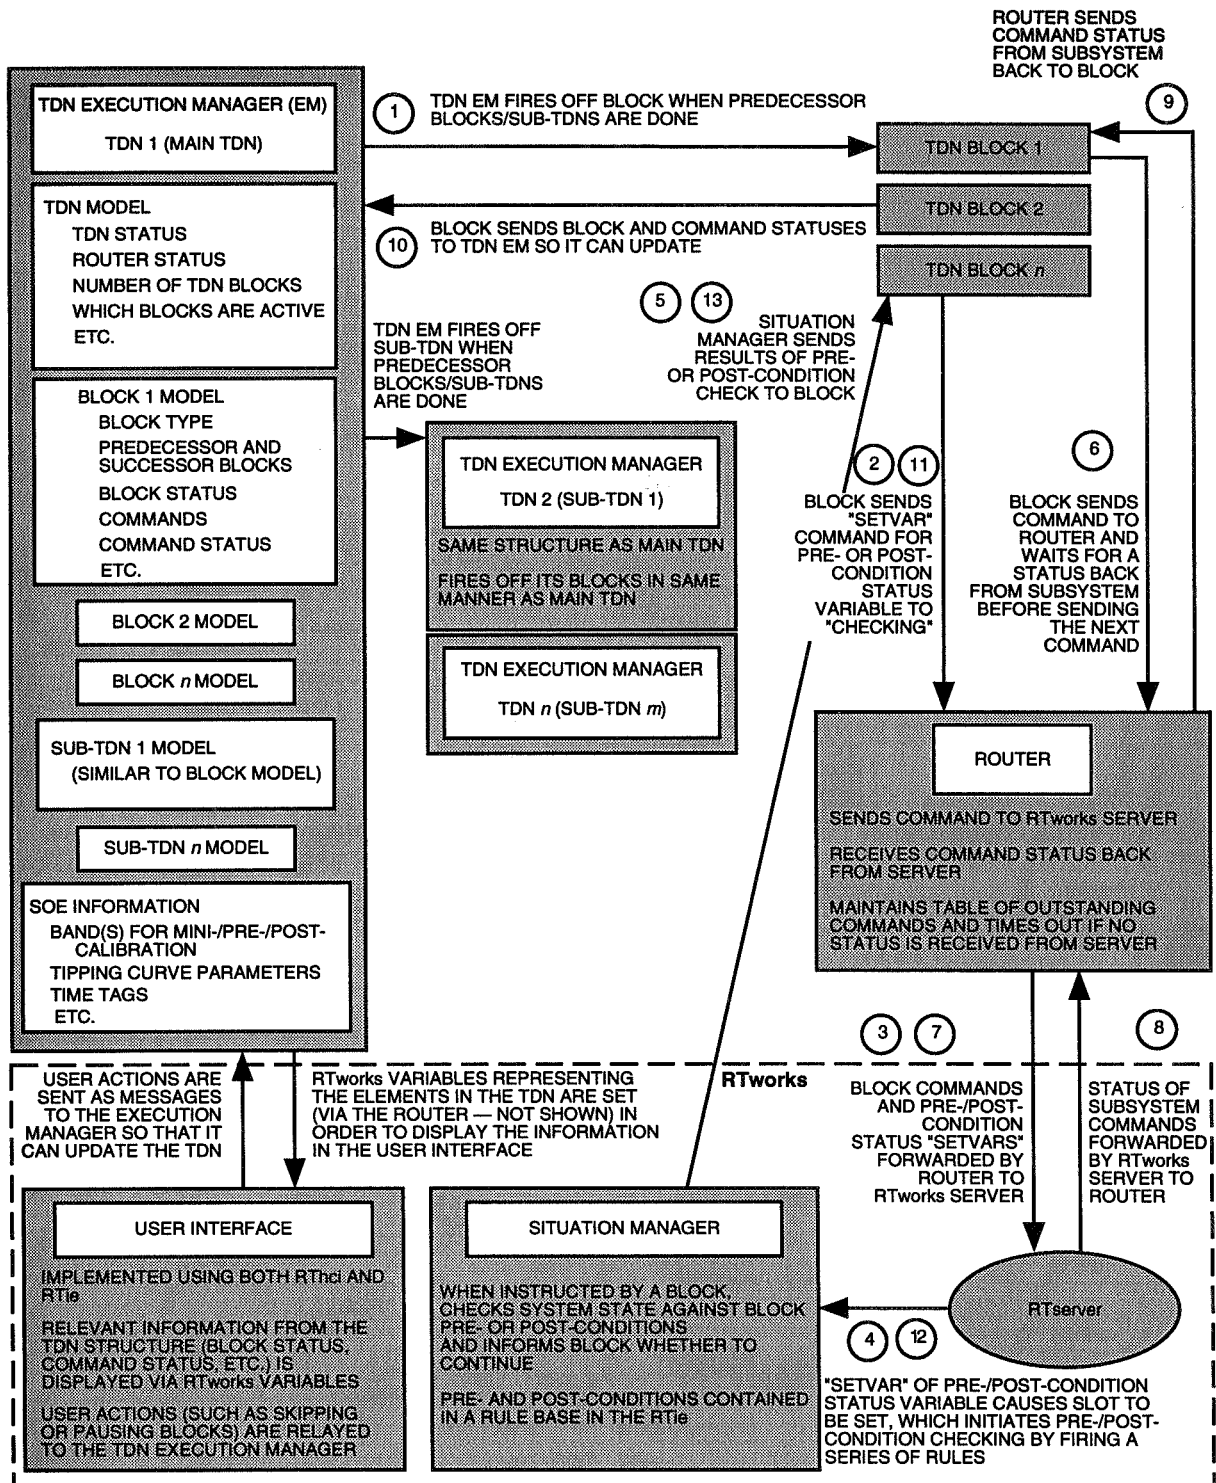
ROUTER SENDS COMMAND STATUS FROM SUBSYSTEM BACK TO BLOCK

9

TDN EXECUTION MANAGER (EM)

TDN 1 (MAIN TDN)

1

TDN EM FIRES OFF BLOCK WHEN PREDECESSOR BLOCKS/SUB-TDNS ARE DONE

TDN BLOCK 1

TDN BLOCK 2

TDN BLOCK $n$

TDN MODEL
TDN STATUS
ROUTER STATUS
NUMBER OF TDN BLOCKS
WHICH BLOCKS ARE ACTIVE
ETC.

10

BLOCK SENDS BLOCK AND COMMAND STATUSES TO TDN EM SO IT CAN UPDATE

5 13

SITUATION MANAGER SENDS RESULTS OF PRE- OR POST-CONDITION CHECK TO BLOCK

TDN EM FIRES OFF SUB-TDN WHEN PREDECESSOR BLOCKS/SUB-TDNS ARE DONE

BLOCK 1 MODEL
BLOCK TYPE
PREDECESSOR AND SUCCESSOR BLOCKS
BLOCK STATUS
COMMANDS
COMMAND STATUS
ETC.

TDN EXECUTION MANAGER

TDN 2 (SUB-TDN 1)

SAME STRUCTURE AS MAIN TDN

FIRES OFF ITS BLOCKS IN SAME MANNER AS MAIN TDN

2 11

BLOCK SENDS "SETVAR" COMMAND FOR PRE- OR POST-CONDITION STATUS VARIABLE TO "CHECKING"

6

BLOCK SENDS COMMAND TO ROUTER AND WAITS FOR A STATUS BACK FROM SUBSYSTEM BEFORE SENDING THE NEXT COMMAND

BLOCK 2 MODEL

BLOCK $n$ MODEL

TDN EXECUTION MANAGER

TDN $n$ (SUB-TDN $m$)

SUB-TDN 1 MODEL
(SIMILAR TO BLOCK MODEL)

SUB-TDN $n$ MODEL

ROUTER

SENDS COMMAND TO RTworks SERVER

RECEIVES COMMAND STATUS BACK FROM SERVER

MAINTAINS TABLE OF OUTSTANDING COMMANDS AND TIMES OUT IF NO STATUS IS RECEIVED FROM SERVER

SOE INFORMATION
BAND(S) FOR MINI-/PRE-/POST-CALIBRATION
TIPPING CURVE PARAMETERS
TIME TAGS
ETC.

3 7

8

USER ACTIONS ARE SENT AS MESSAGES TO THE EXECUTION MANAGER SO THAT IT CAN UPDATE THE TDN

RTworks VARIABLES REPRESENTING THE ELEMENTS IN THE TDN ARE SET (VIA THE ROUTER — NOT SHOWN) IN ORDER TO DISPLAY THE INFORMATION IN THE USER INTERFACE

RTworks

BLOCK COMMANDS AND PRE-/POST-CONDITION STATUS "SETVARS" FORWARDED BY ROUTER TO RTworks SERVER

STATUS OF SUBSYSTEM COMMANDS FORWARDED BY RTworks SERVER TO ROUTER

USER INTERFACE

IMPLEMENTED USING BOTH RThci AND RTie

RELEVANT INFORMATION FROM THE TDN STRUCTURE (BLOCK STATUS, COMMAND STATUS, ETC.) IS DISPLAYED VIA RTworks VARIABLES

USER ACTIONS (SUCH AS SKIPPING OR PAUSING BLOCKS) ARE RELAYED TO THE TDN EXECUTION MANAGER

SITUATION MANAGER

WHEN INSTRUCTED BY A BLOCK, CHECKS SYSTEM STATE AGAINST BLOCK PRE- OR POST-CONDITIONS AND INFORMS BLOCK WHETHER TO CONTINUE

PRE- AND POST-CONDITIONS CONTAINED IN A RULE BASE IN THE RTie

RTserver

4 12

"SETVAR" OF PRE-/POST-CONDITION STATUS VARIABLE CAUSES SLOT TO BE SET, WHICH INITIATES PRE-/POST-CONDITION CHECKING BY FIRING A SERIES OF RULES